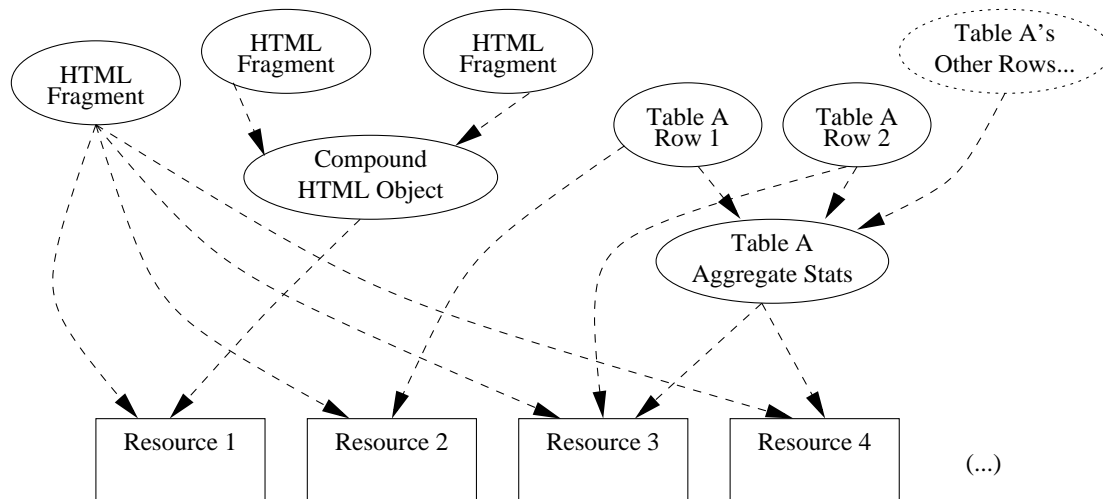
HTML Fragment

HTML Fragment

HTML Fragment

Table A's Other Rows...

Table A Row 1

Table A Row 2

Compound HTML Object

Table A Aggregate Stats

Resource 1

Resource 2

Resource 3

Resource 4

(...)